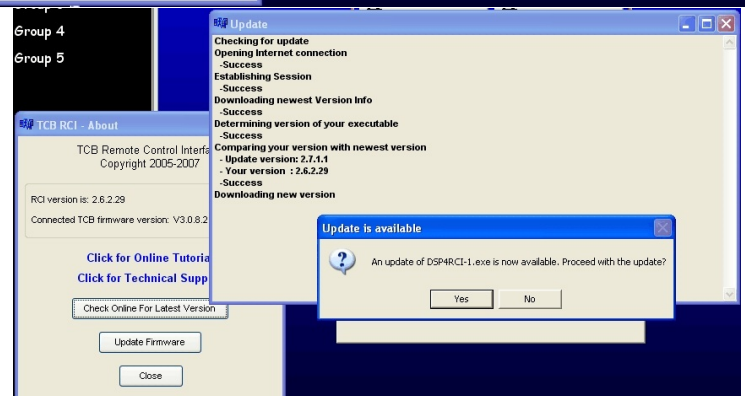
Group 4
Group 5

TCB RCI - About
TCB Remote Control Interfa
Copyright 2005-2007
RCI version is: 2.6.2.29
Connected TCB firmware version: V3.0.8.2
Click for Online Tutoria
Click for Technical Supp
Check Online For Latest Version
Update Firmware
Close

Update
Checking for update
Opening Internet connection
-Success
Establishing Session
-Success
Downloading newest Version Info
-Success
Determining version of your executable
-Success
Comparing your version with newest version
- Update version: 2.7.1.1
- Your version : 2.6.2.29
-Success
Downloading new version

Update is available
An update of DSP4RCI-1.exe is now available. Proceed with the update?
Yes
No